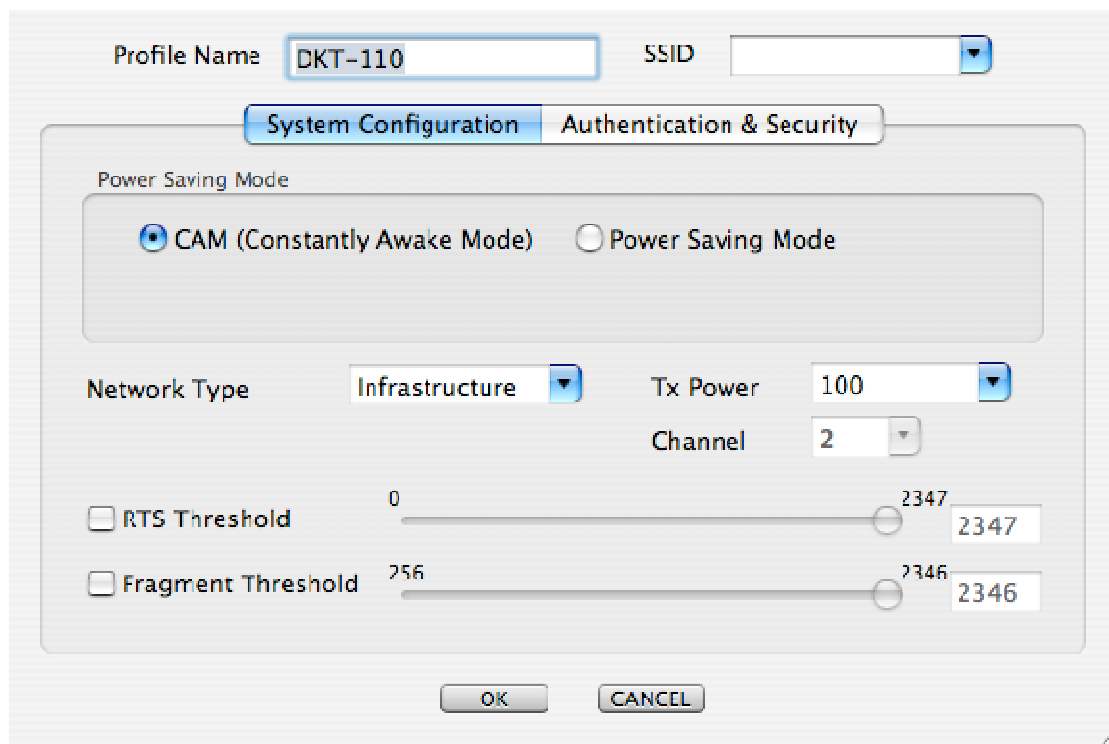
Profile Name DKT-110

SSID

System Configuration | Authentication & Security

Power Saving Mode

CAM (Constantly Awake Mode)

Power Saving Mode

Network Type Infrastructure

Tx Power 100

Channel 2

RTS Threshold 0 2347 2347

Fragment Threshold 256 2346 2346

OK CANCEL